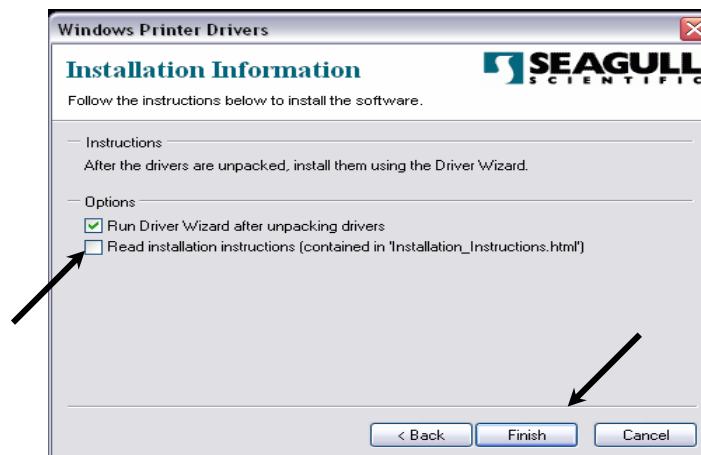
Windows Printer Drivers

Installation Information

SEAGULL SCIENTIFIC

Follow the instructions below to install the software.

Instructions

After the drivers are unpacked, install them using the Driver Wizard.

Options

Run Driver Wizard after unpacking drivers

Read installation instructions (contained in 'Installation_Instructions.html')

< Back

Finish

Cancel